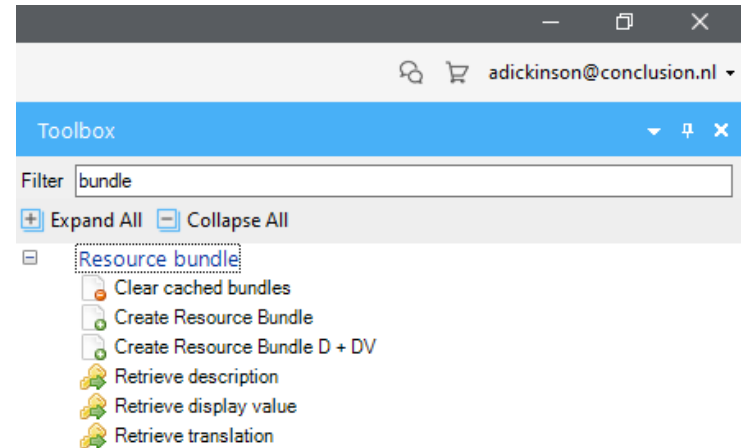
adickinson@conclusion.nl

Toolbox

Filter bundle

Expand All Collapse All

Resource bundle
Clear cached bundles
Create Resource Bundle
Create Resource Bundle D + DV
Retrieve description
Retrieve display value
Retrieve translation